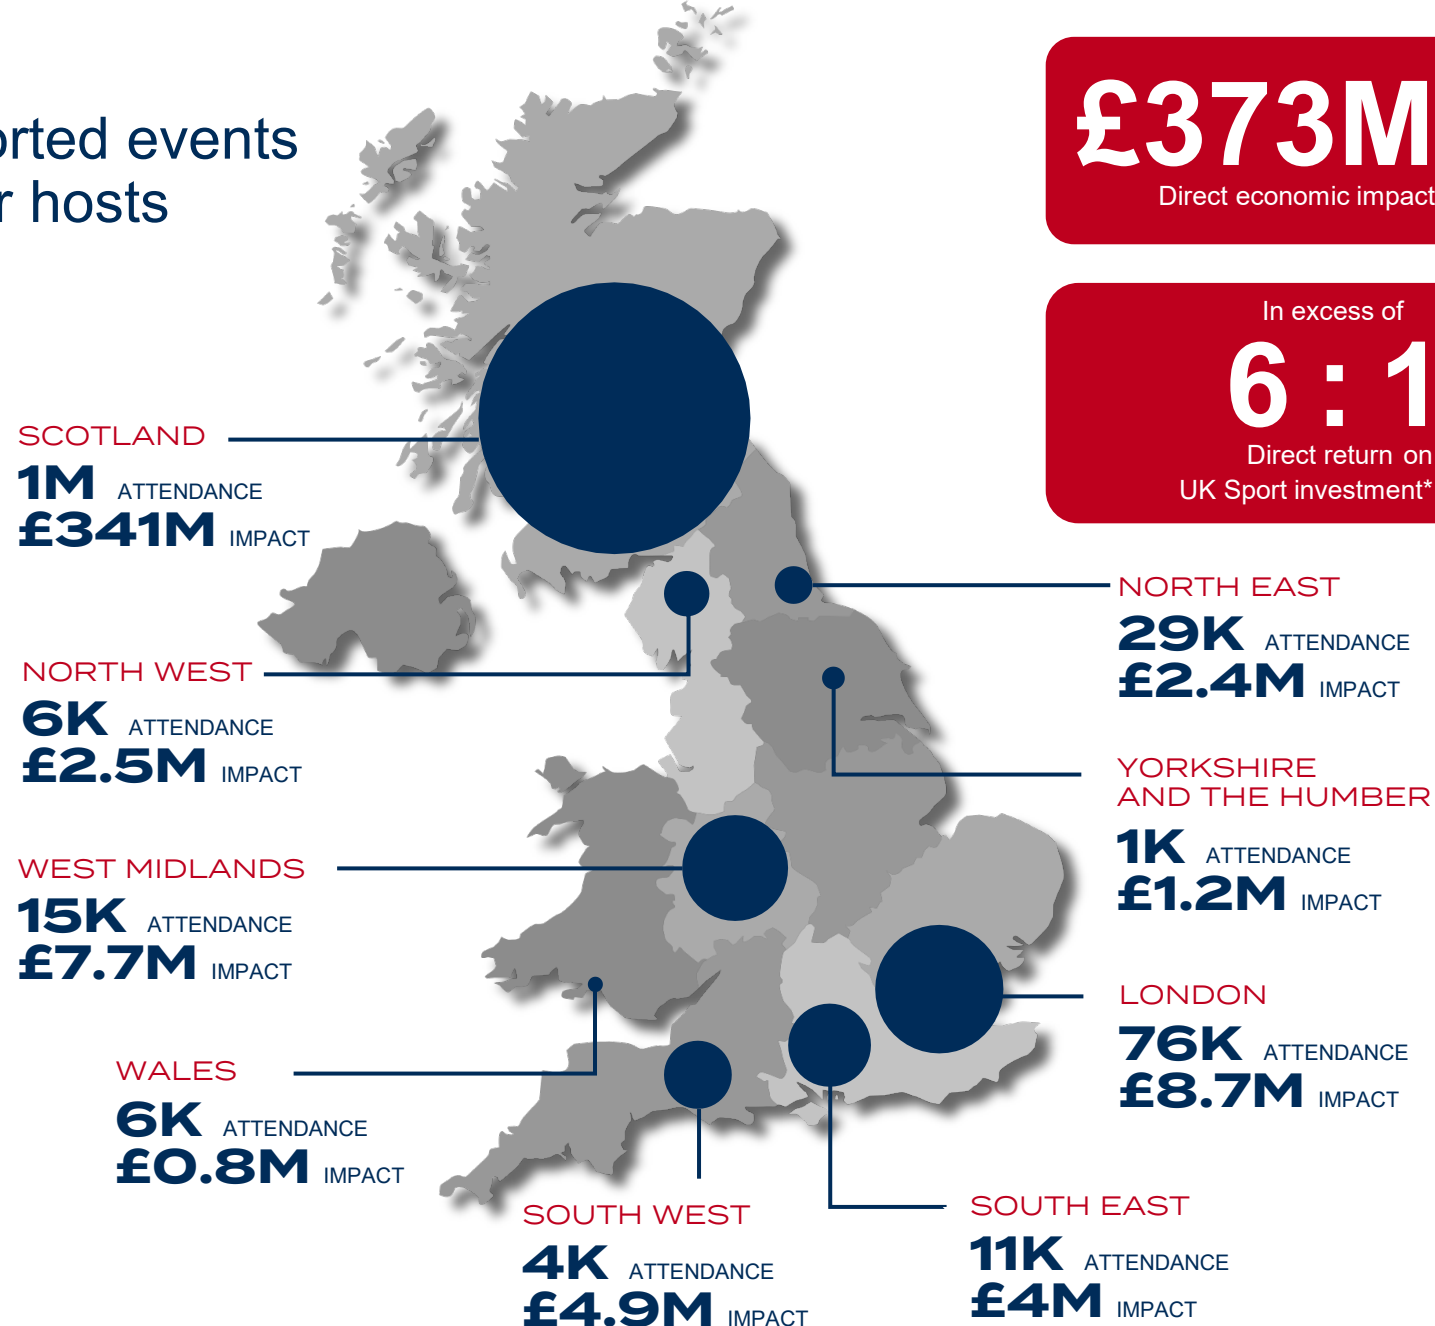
rted events
r hosts

£373M
Direct economic impact

In excess of
6 : 1
Direct return on
UK Sport investment*

SCOTLAND
1M ATTENDANCE
£341M IMPACT

NORTH EAST
29K ATTENDANCE
£2.4M IMPACT

NORTH WEST
6K ATTENDANCE
£2.5M IMPACT

YORKSHIRE
AND THE HUMBER
1K ATTENDANCE
£1.2M IMPACT

WEST MIDLANDS
15K ATTENDANCE
£7.7M IMPACT

LONDON
76K ATTENDANCE
£8.7M IMPACT

WALES
6K ATTENDANCE
£0.8M IMPACT

SOUTH WEST
4K ATTENDANCE
£4.9M IMPACT

SOUTH EAST
11K ATTENDANCE
£4M IMPACT